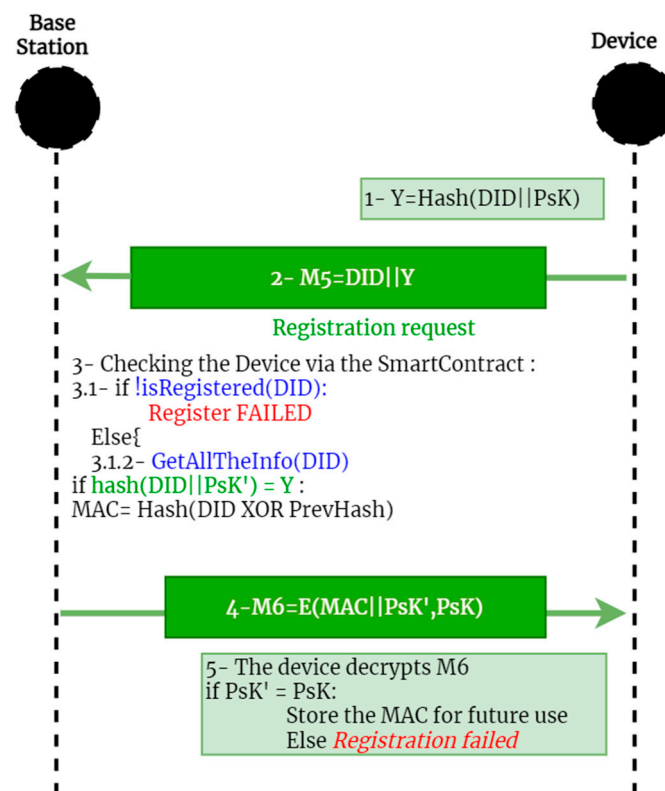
Base Station

Device

1- Y=Hash(DID||PsK)

2- M5=DID||Y

Registration request

3- Checking the Device via the SmartContract :
3.1- if !isRegistered(DID):
Register FAILED
Else{
3.1.2- GetAllTheInfo(DID)
if hash(DID||PsK') = Y :
MAC= Hash(DID XOR PrevHash)

4-M6=E(MAC||PsK',PsK)

5- The device decrypts M6
if PsK' = PsK:
Store the MAC for future use
Else Registration failed